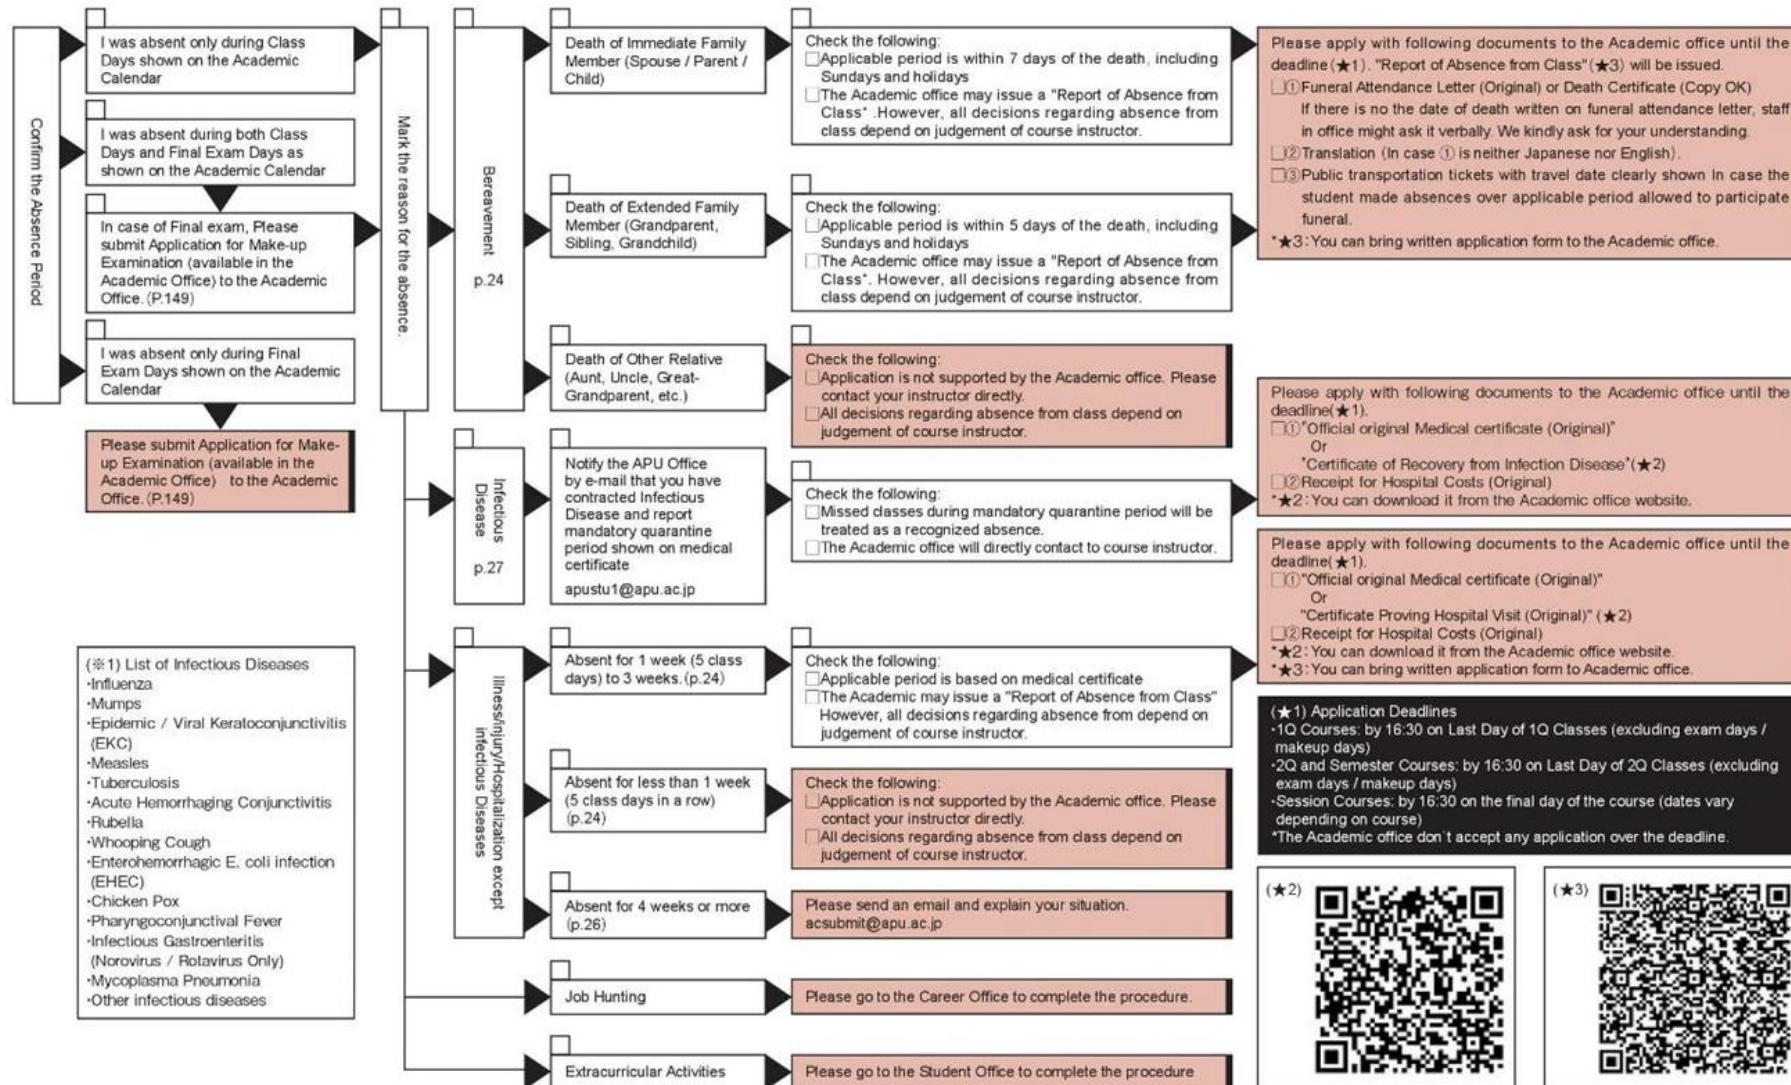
Confirm the Absence Period

I was absent only during Class Days shown on the Academic Calendar

I was absent during both Class Days and Final Exam Days as shown on the Academic Calendar

In case of Final exam, Please submit Application for Make-up Examination (available in the Academic Office) to the Academic Office. (P.149)

I was absent only during Final Exam Days shown on the Academic Calendar

Please submit Application for Make-up Examination (available in the Academic Office) to the Academic Office. (P.149)

Mark the reason for the absence.

Bereavement p.24

Death of Immediate Family Member (Spouse / Parent / Child)

Check the following:
Applicable period is within 7 days of the death, including Sundays and holidays
The Academic office may issue a "Report of Absence from Class" .However, all decisions regarding absence from class depend on judgement of course instructor.

Death of Extended Family Member (Grandparent, Sibling, Grandchild)

Check the following:
Applicable period is within 5 days of the death, including Sundays and holidays
The Academic office may issue a "Report of Absence from Class". However, all decisions regarding absence from class depend on judgement of course instructor.

Please apply with following documents to the Academic office until the deadline(★1). "Report of Absence from Class"(★3) will be issued.
①Funeral Attendance Letter (Original) or Death Certificate (Copy OK)
If there is no the date of death written on funeral attendance letter, staff in office might ask it verbally. We kindly ask for your understanding.
②Translation (In case ① is neither Japanese nor English).
③Public transportation tickets with travel date clearly shown In case the student made absences over applicable period allowed to participate funeral.
*★3: You can bring written application form to the Academic office.

Death of Other Relative (Aunt, Uncle, Great-Grandparent, etc.)

Check the following:
Application is not supported by the Academic office. Please contact your instructor directly.
All decisions regarding absence from class depend on judgement of course instructor.

Infectious Disease p.27

Notify the APU Office by e-mail that you have contracted Infectious Disease and report mandatory quarantine period shown on medical certificate
apustu1@apu.ac.jp

Check the following:
Missed classes during mandatory quarantine period will be treated as a recognized absence.
The Academic office will directly contact to course instructor.

Please apply with following documents to the Academic office until the deadline(★1).
①"Official original Medical certificate (Original)"
Or
"Certificate of Recovery from Infection Disease"(★2)
②Receipt for Hospital Costs (Original)
*★2: You can download it from the Academic office website.

Illness/Injury/Hospitalization except infectious Diseases

Absent for 1 week (5 class days) to 3 weeks. (p.24)

Check the following:
Applicable period is based on medical certificate
The Academic may issue a "Report of Absence from Class" However, all decisions regarding absence from depend on judgement of course instructor.

Please apply with following documents to the Academic office until the deadline(★1).
①"Official original Medical certificate (Original)"
Or
"Certificate Proving Hospital Visit (Original)" (★2)
②Receipt for Hospital Costs (Original)
*★2: You can download it from the Academic office website.
*★3: You can bring written application form to Academic office.

Absent for less than 1 week (5 class days in a row) (p.24)

Check the following:
Application is not supported by the Academic office. Please contact your instructor directly.
All decisions regarding absence from class depend on judgement of course instructor.

Absent for 4 weeks or more (p.26)

Please send an email and explain your situation.
acsubmit@apu.ac.jp

(★1) Application Deadlines
·1Q Courses: by 16:30 on Last Day of 1Q Classes (excluding exam days / makeup days)
·2Q and Semester Courses: by 16:30 on Last Day of 2Q Classes (excluding exam days / makeup days)
·Session Courses: by 16:30 on the final day of the course (dates vary depending on course)
*The Academic office don`t accept any application over the deadline.

(※1) List of Infectious Diseases
·Influenza
·Mumps
·Epidemic / Viral Keratoconjunctivitis (EKC)
·Measles
·Tuberculosis
·Acute Hemorrhaging Conjunctivitis
·Rubella
·Whooping Cough
·Enterohemorrhagic E. coli infection (EHEC)
·Chicken Pox
·Pharyngoconjunctival Fever
·Infectious Gastroenteritis (Norovirus / Rotavirus Only)
·Mycoplasma Pneumonia
·Other infectious diseases

Job Hunting

Please go to the Career Office to complete the procedure.

Extracurricular Activities

Please go to the Student Office to complete the procedure

(★2)

(★3)